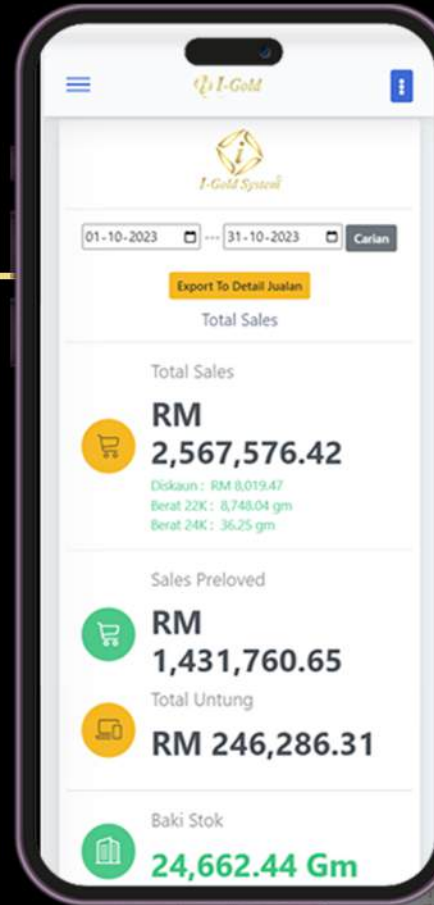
I-Gold

I-Gold System

01-10-2023 --- 31-10-2023 Carian

Export To Detail Jualan

Total Sales

Total Sales

RM 2,567,576.42

Diskaun : RM 8,019.47
Berat 22K : 8,748.04 gm
Berat 24K : 36.25 gm

Sales Preloved

RM 1,431,760.65

Total Untung

RM 246,286.31

Baki Stok

24,662.44 Gm